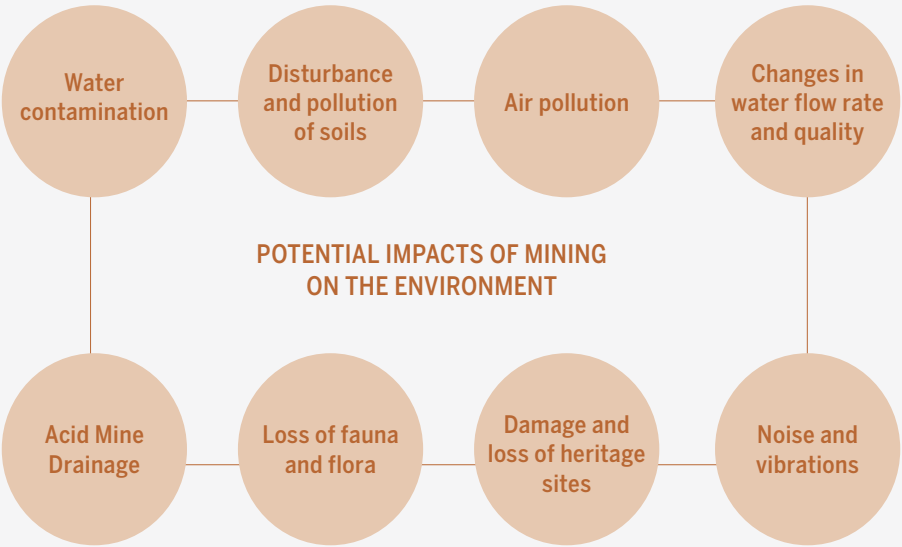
Water contamination

Disturbance and pollution of soils

Air pollution

Changes in water flow rate and quality

POTENTIAL IMPACTS OF MINING ON THE ENVIRONMENT

Acid Mine Drainage

Loss of fauna and flora

Damage and loss of heritage sites

Noise and vibrations